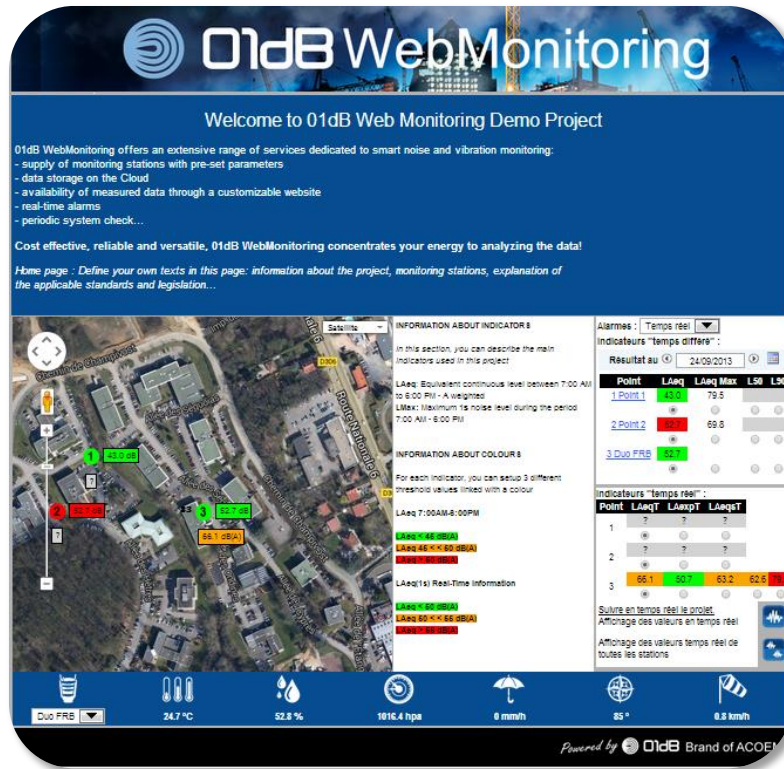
01dB WebMonitoring

Welcome to 01dB Web Monitoring Demo Project

01dB WebMonitoring offers an extensive range of services dedicated to smart noise and vibration monitoring:
- supply of monitoring stations with pre-set parameters
- data storage on the Cloud
- availability of measured data through a customizable website
- real-time alarms
- periodic system check...

Cost effective, reliable and versatile, 01dB WebMonitoring concentrates your energy to analyzing the data!

Home page : Define your own texts in this page: information about the project, monitoring stations, explanation of the applicable standards and legislation...

Satellite

D306

Route Nationale 6

1 43.0 dB

2 52.7 dB

3 52.7 dB

66.1 dB(A)

INFORMATION ABOUT INDICATORS

In this section, you can describe the main indicators used in this project

LAeq: Equivalent continuous level between 7:00 AM to 6:00 PM - A weighted
LMax: Maximum 1s noise level during the period 7:00 AM - 6:00 PM

INFORMATION ABOUT COLOURS

For each indicator, you can setup 3 different threshold values linked with a colour

LAeq 7:00AM-6:00PM

LAeq < 45 dB(A)
LAeq 45 < < 60 dB(A)
LAeq > 60 dB(A)

LAeq(1s) Real-Time Information

LAeq < 60 dB(A)
LAeq 60 < < 65 dB(A)
LAeq > 65 dB(A)

Alarmes : Temps réel
Indicateurs "temps différé" :
Résultat au 24/09/2013

| Point | LAeq | LAeq Max | L50 | L9 |
|---|---|---|---|---|
| Point 1 | 43.0 | 79.5 | | |
| 2 Point 2 | 52.7 | 69.8 | | |
| 3 Duo FR8 | 52.7 | | | |

Indicateurs "temps réel" :

| Point | LAeqT | LAeqT | LAeqsT | |
|---|---|---|---|---|
| 1 | ? | ? | ? | |
| 2 | ? | ? | ? | |
| 3 | 66.1 | 50.7 | 63.2 | 62.6 78 |

Suivre en temps réel le projet
Affichage des valeurs en temps réel

Affichage des valeurs temps réel de toutes les stations

Duo FR8 24.7 °C 52.8 % 1016.4 hpa 0 mm/h 85 ° 0.8 km/h

Powered by 01dB Brand of ACOE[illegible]